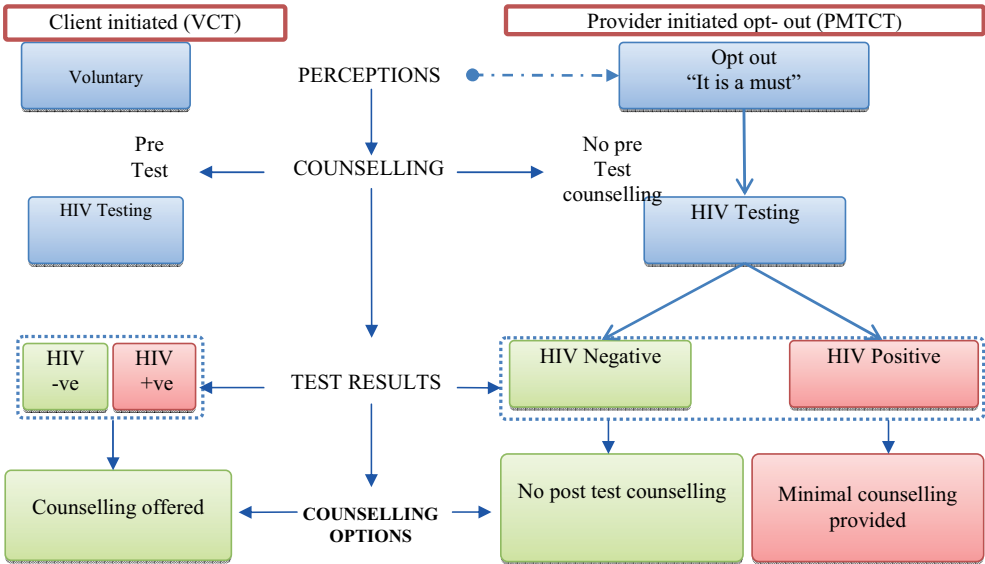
Client initiated (VCT)

Provider initiated opt- out (PMTCT)

Voluntary

PERCEPTIONS

Opt out
"It is a must"

Pre
Test

COUNSELLING

No pre
Test
counselling

HIV Testing

HIV Testing

HIV
-ve

HIV
+ve

TEST RESULTS

HIV Negative

HIV Positive

Counselling offered

COUNSELLING
OPTIONS

No post test counselling

Minimal counselling provided